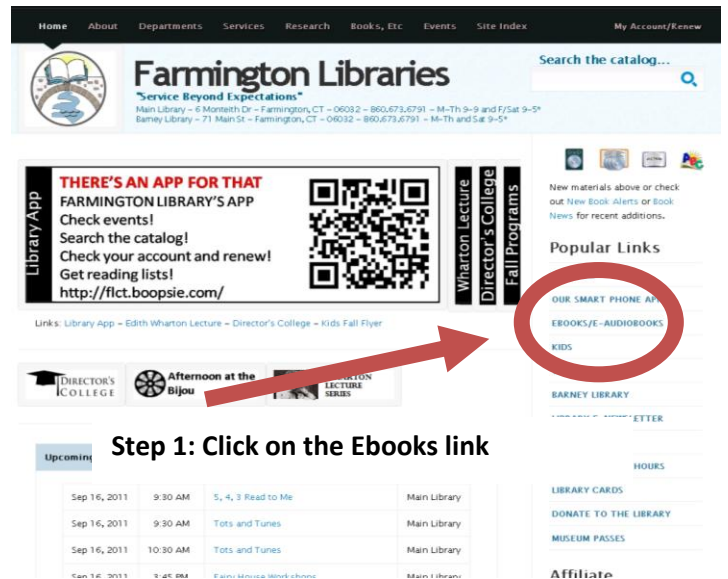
Home About Departments Services Research Books, Etc Events Site Index My Account/Renew

Farmington Libraries
"Service Beyond Expectations"
Main Library – 6 Monteith Dr – Farmington, CT – 06032 – 860.673.6791 – M–Th 9–9 and F/Sat 9–5*
Barney Library – 71 Main St – Farmington, CT – 06032 – 860.673.6791 – M–Th and Sat 9–5*

Search the catalog...

Library App
THERE'S AN APP FOR THAT
FARMINGTON LIBRARY'S APP
Check events!
Search the catalog!
Check your account and renew!
Get reading lists!
http://flct.boopsie.com/

Wharton Lecture
Director's College
Fall Programs

Links: Library App – Edith Wharton Lecture – Director's College – Kids Fall Flyer

DIRECTOR'S COLLEGE
Afternoon at the Bijou
WHARTON LECTURE SERIES

New materials above or check out New Book Alerts or Book News for recent additions.

Popular Links
OUR SMART PHONE AP
EBOOKS/E-AUDIOBOOKS
KIDS
BARNEY LIBRARY
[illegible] ETTER
HOURS
LIBRARY CARDS
DONATE TO THE LIBRARY
MUSEUM PASSES

Step 1: Click on the Ebooks link

Upcomin

| Sep 16, 2011 | 9:30 AM | 5, 4, 3 Read to Me | Main Library |
|---|---|---|---|
| Sep 16, 2011 | 9:30 AM | Tots and Tunes | Main Library |
| Sep 16, 2011 | 10:30 AM | Tots and Tunes | Main Library |
| Sep 16, 2011 | 3:45 PM | Fairy House Workshops | Main Library |

Affiliate